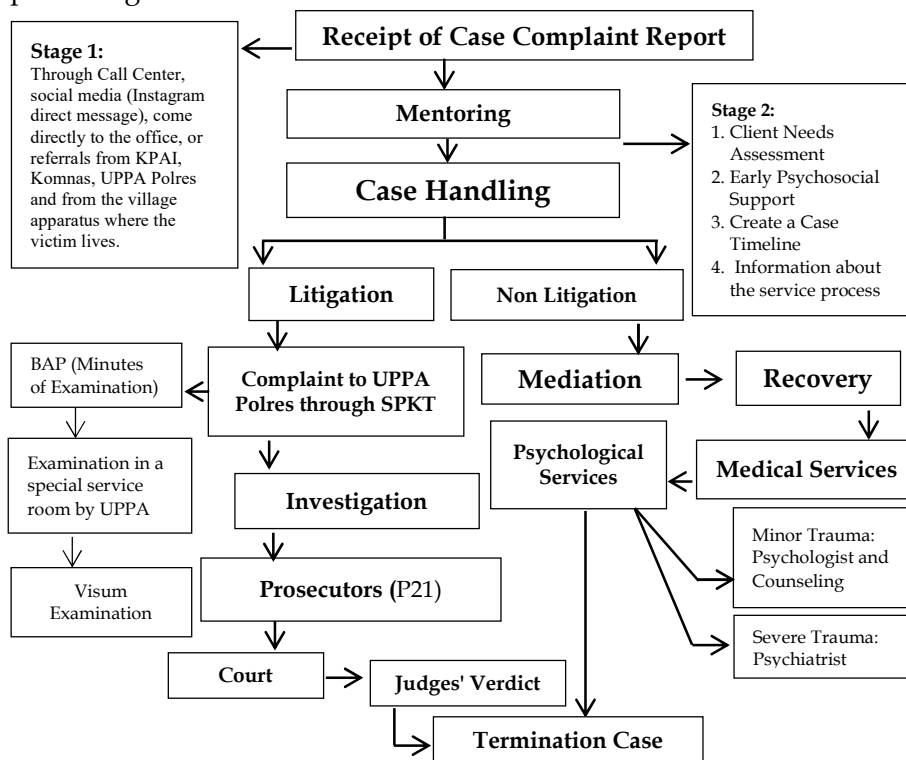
Stage 1:
Through Call Center, social media (Instagram direct message), come directly to the office, or referrals from KPAI, Komnas, UPPA Polres and from the village apparatus where the victim lives.

Receipt of Case Complaint Report

Mentoring

Stage 2:
1. Client Needs Assessment
2. Early Psychosocial Support
3. Create a Case Timeline
4. Information about the service process

Case Handling

Litigation

Non Litigation

BAP (Minutes of Examination)

Complaint to UPPA Polres through SPKT

Mediation

Recovery

Examination in a special service room by UPPA

Psychological Services

Medical Services

Investigation

Visum Examination

Prosecutors (P21)

Minor Trauma: Psychologist and Counseling

Severe Trauma: Psychiatrist

Court

Judges' Verdict

Termination Case